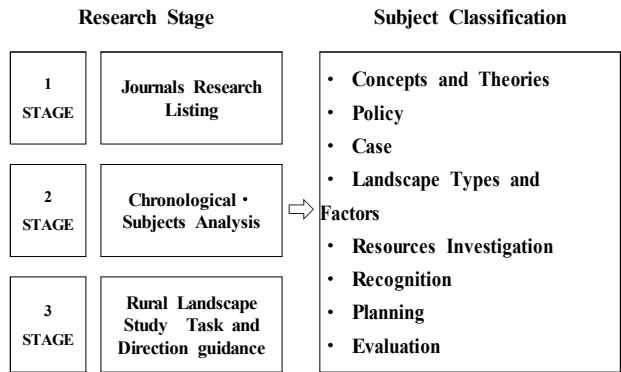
Research Stage

Subject Classification

1
STAGE

Journals Research Listing

2
STAGE

Chronological · Subjects Analysis

3
STAGE

Rural Landscape Study Task and Direction guidance

⇨

· Concepts and Theories
· Policy
· Case
· Landscape Types and Factors
· Resources Investigation
· Recognition
· Planning
· Evaluation